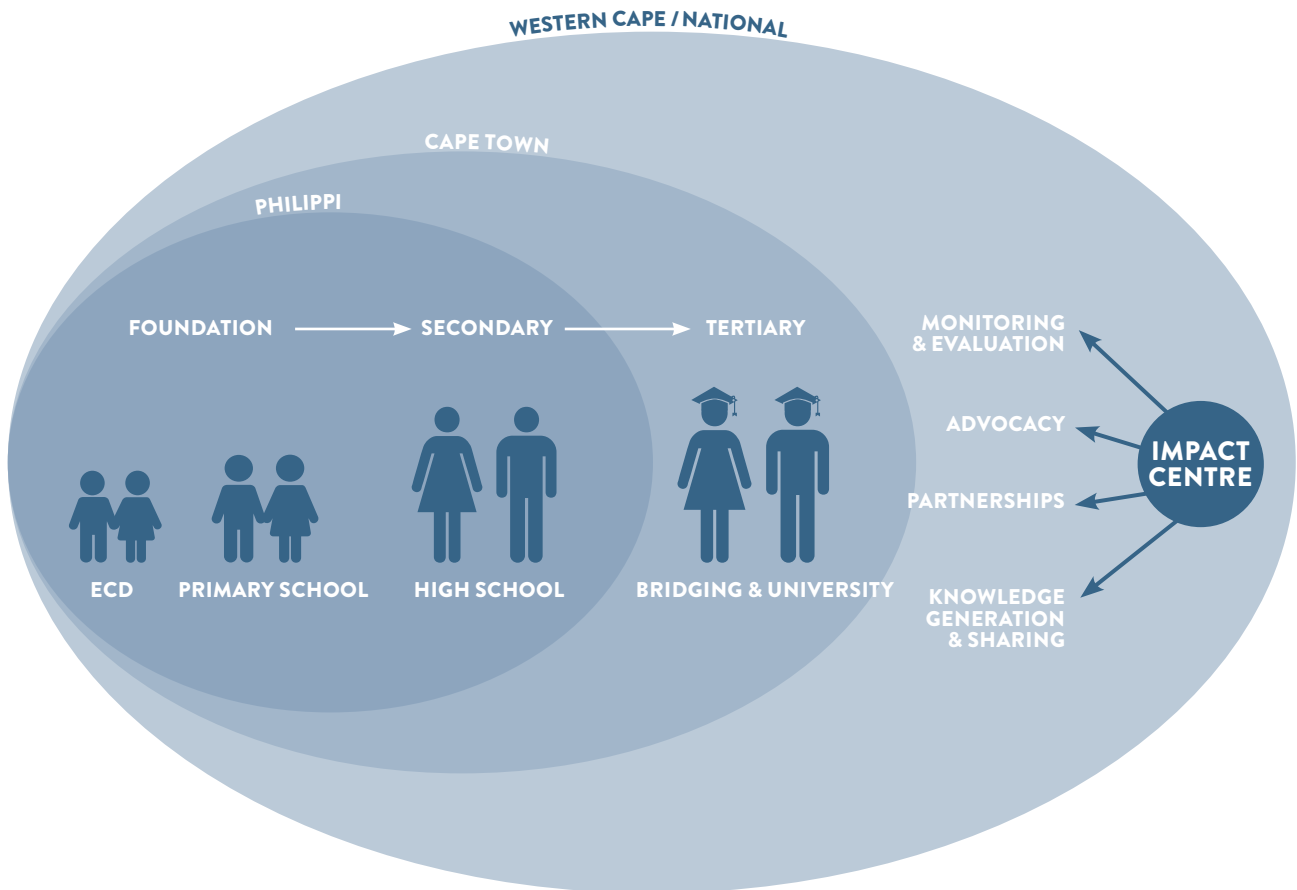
WESTERN CAPE / NATIONAL

CAPE TOWN

PHILIPPI

FOUNDATION → SECONDARY → TERTIARY

ECD

PRIMARY SCHOOL

HIGH SCHOOL

BRIDGING & UNIVERSITY

MONITORING & EVALUATION

ADVOCACY

PARTNERSHIPS

KNOWLEDGE GENERATION & SHARING

IMPACT CENTRE